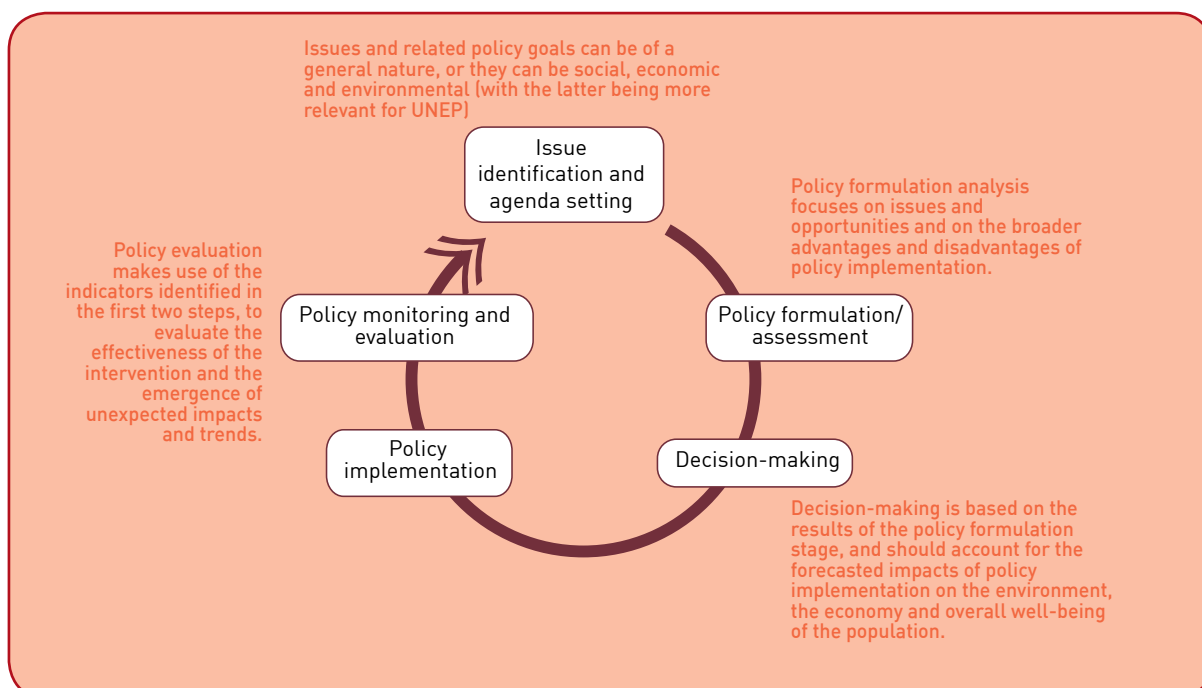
Issues and related policy goals can be of a general nature, or they can be social, economic and environmental (with the latter being more relevant for UNEP)

Issue identification and agenda setting

Policy formulation analysis focuses on issues and opportunities and on the broader advantages and disadvantages of policy implementation.

Policy evaluation makes use of the indicators identified in the first two steps, to evaluate the effectiveness of the intervention and the emergence of unexpected impacts and trends.

Policy monitoring and evaluation

Policy formulation/ assessment

Policy implementation

Decision-making

Decision-making is based on the results of the policy formulation stage, and should account for the forecasted impacts of policy implementation on the environment, the economy and overall well-being of the population.